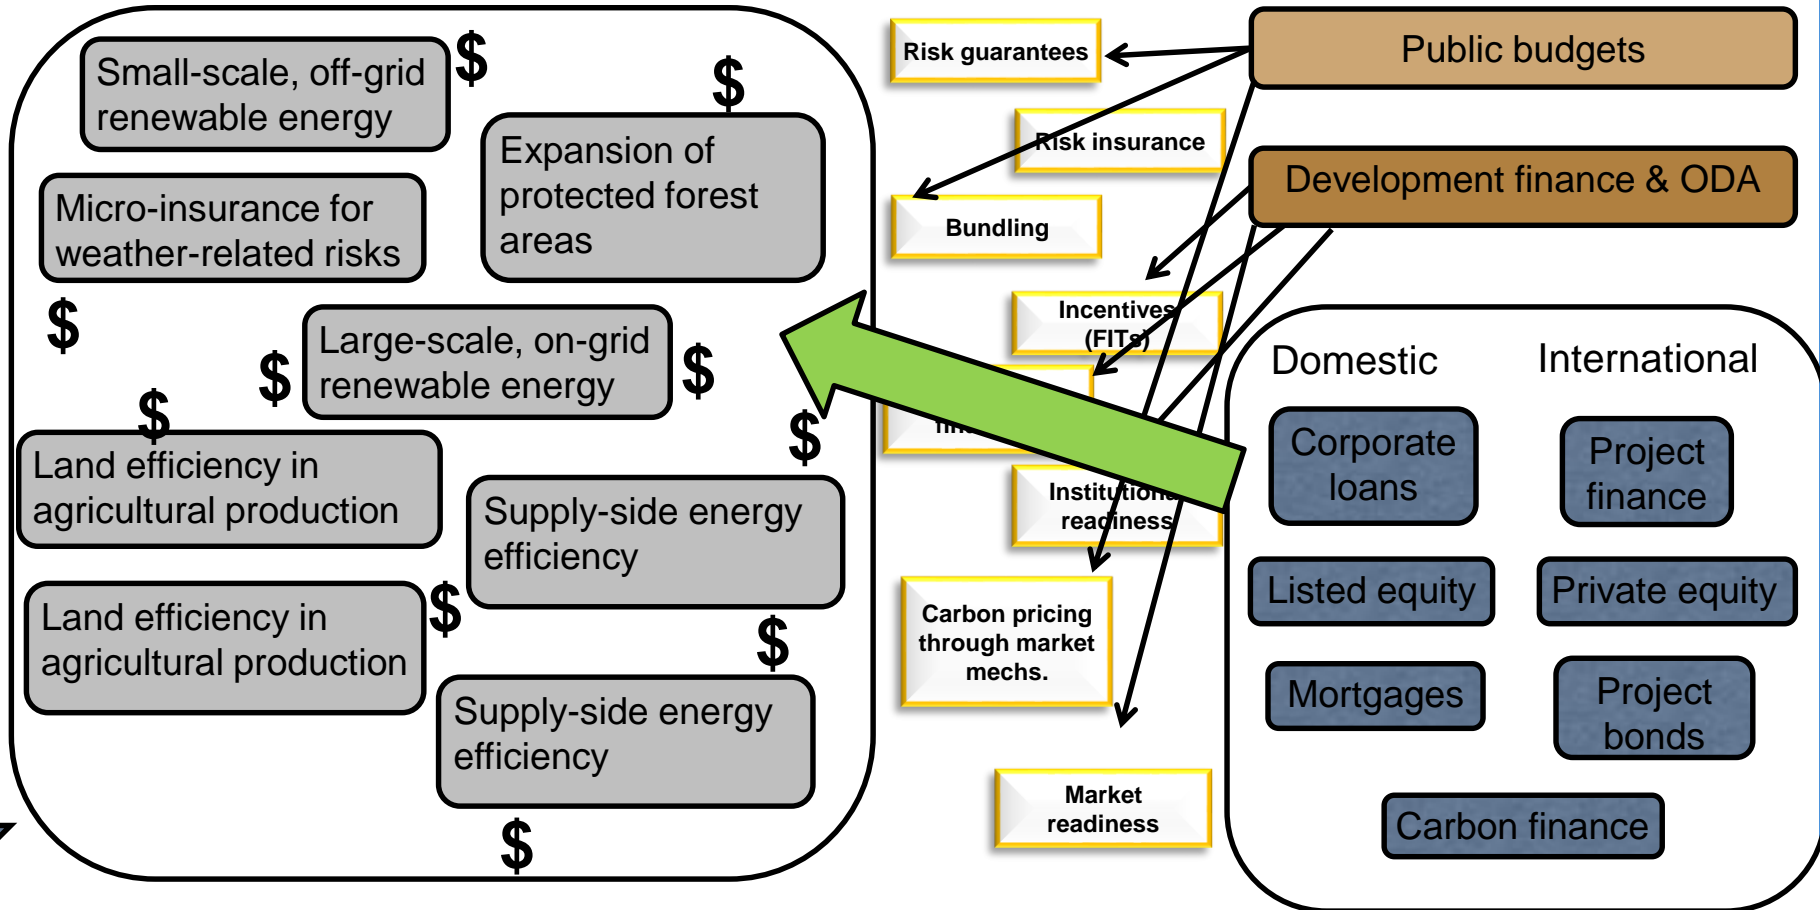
Small-scale, off-grid renewable energy

$

$

Expansion of protected forest areas

Micro-insurance for weather-related risks

$

Large-scale, on-grid renewable energy

$

$

$

Land efficiency in agricultural production

$

Supply-side energy efficiency

Land efficiency in agricultural production

$

$

Supply-side energy efficiency

$

Risk guarantees

Risk insurance

Bundling

Incentives (FITs)

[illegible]

Institutional readiness

Carbon pricing through market mechs.

Market readiness

Public budgets

Development finance & ODA

Domestic

International

Corporate loans

Project finance

Listed equity

Private equity

Mortgages

Project bonds

Carbon finance